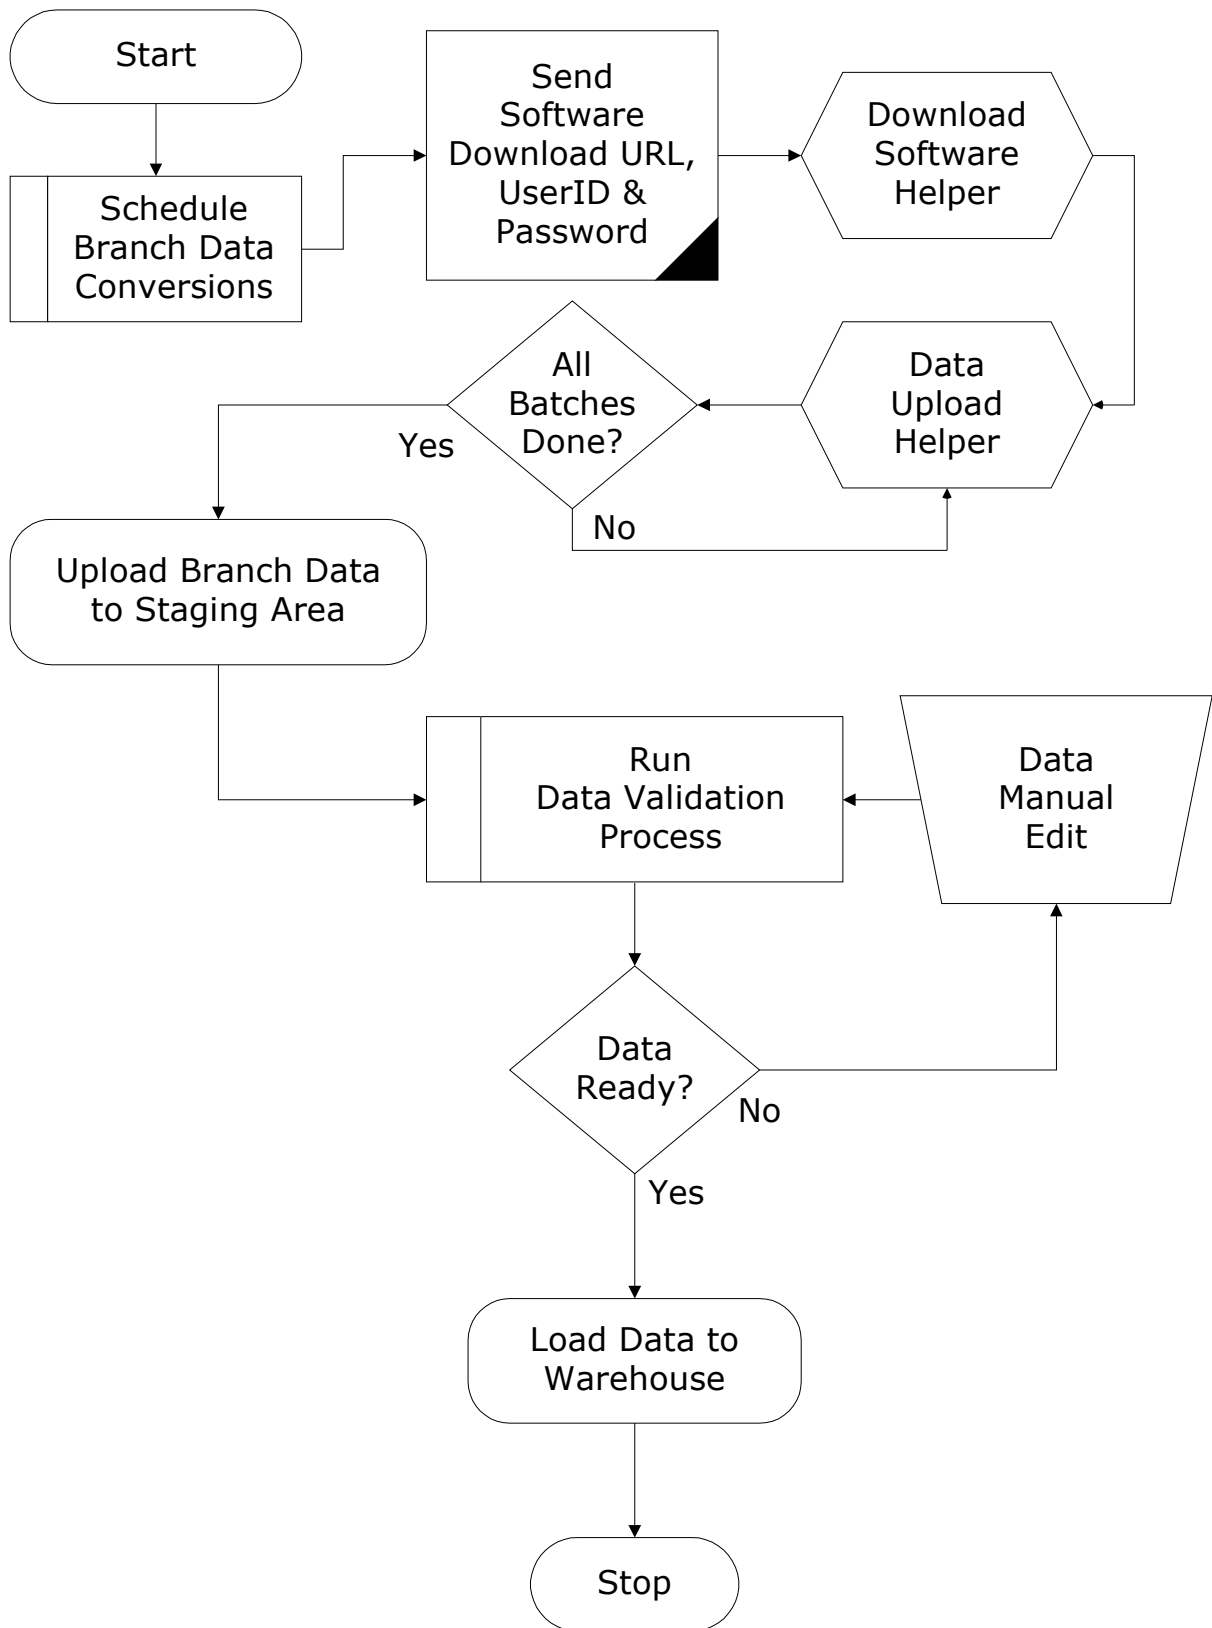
Start

Schedule Branch Data Conversions

Send Software Download URL, UserID & Password

Download Software Helper

Data Upload Helper

All Batches Done?

Yes

No

Upload Branch Data to Staging Area

Run Data Validation Process

Data Manual Edit

Data Ready?

No

Yes

Load Data to Warehouse

Stop